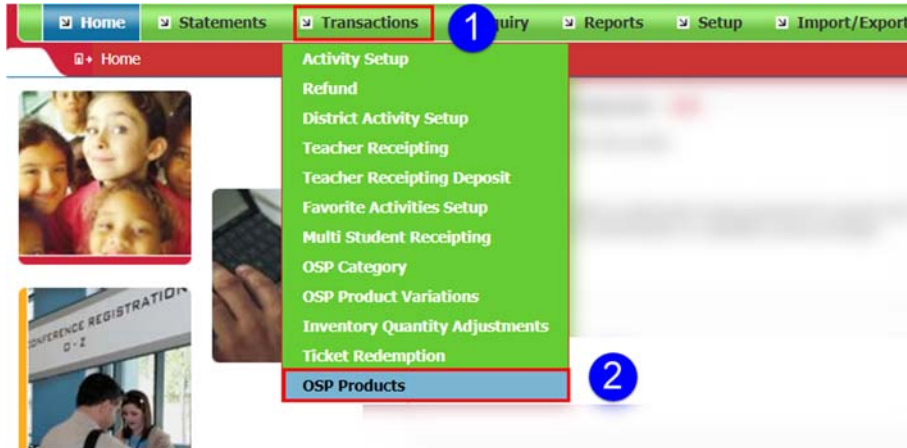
Home Statements Transactions 1 Inquiry Reports Setup Import/Export

Home

Activity Setup
Refund
District Activity Setup
Teacher Receipting
Teacher Receipting Deposit
Favorite Activities Setup
Multi Student Receipting
OSP Category
OSP Product Variations
Inventory Quantity Adjustments
Ticket Redemption
OSP Products
2

CONFERENCE REGISTRATION
O - Z